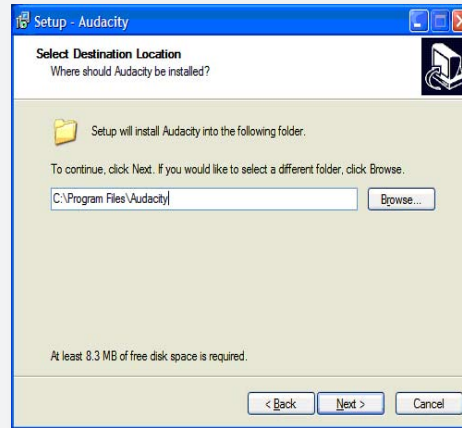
Setup - Audacity

Select Destination Location
Where should Audacity be installed?

Setup will install Audacity into the following folder.

To continue, click Next. If you would like to select a different folder, click Browse.

C:\Program Files\Audacity

Browse...

At least 8.3 MB of free disk space is required.

< Back

Next >

Cancel